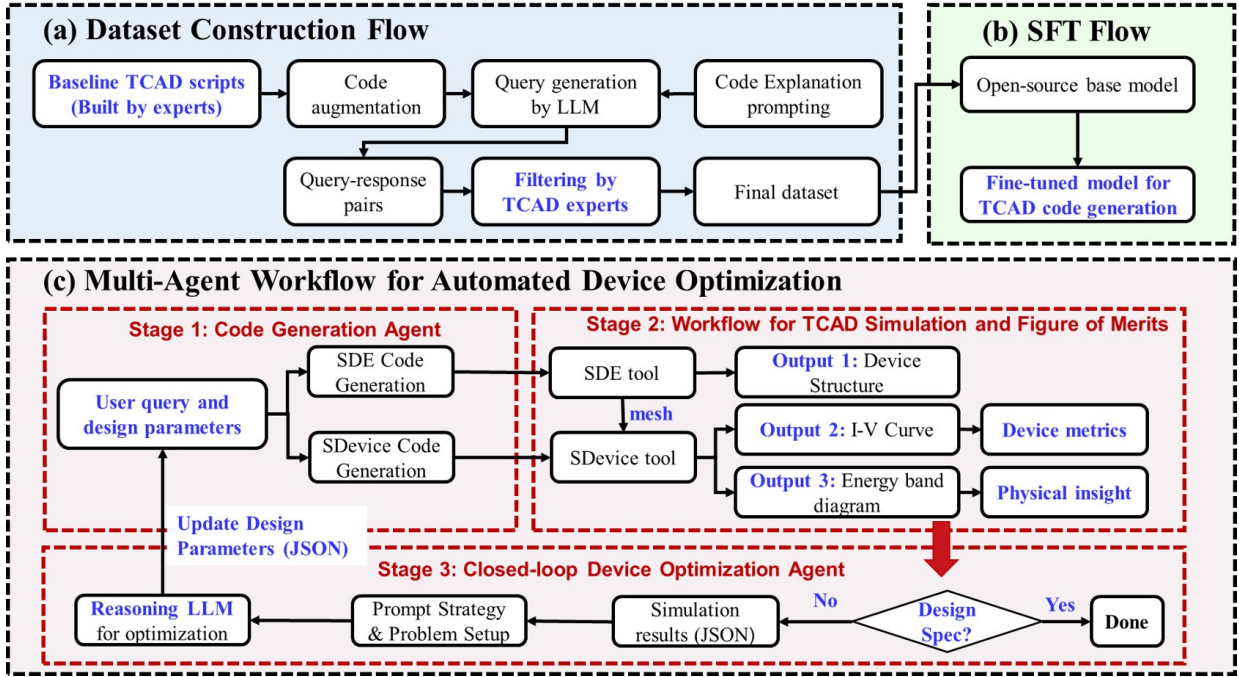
(a) Dataset Construction Flow

Baseline TCAD scripts (Built by experts)

Code augmentation

Query generation by LLM

Code Explanation prompting

Query-response pairs

Filtering by TCAD experts

Final dataset

(b) SFT Flow

Open-source base model

Fine-tuned model for TCAD code generation

(c) Multi-Agent Workflow for Automated Device Optimization

Stage 1: Code Generation Agent

User query and design parameters

SDE Code Generation

SDevice Code Generation

Stage 2: Workflow for TCAD Simulation and Figure of Merits

SDE tool

mesh

SDevice tool

Output 1: Device Structure

Output 2: I-V Curve

Device metrics

Output 3: Energy band diagram

Physical insight

Update Design Parameters (JSON)

Stage 3: Closed-loop Device Optimization Agent

Reasoning LLM for optimization

Prompt Strategy & Problem Setup

Simulation results (JSON)

No

Design Spec?

Yes

Done